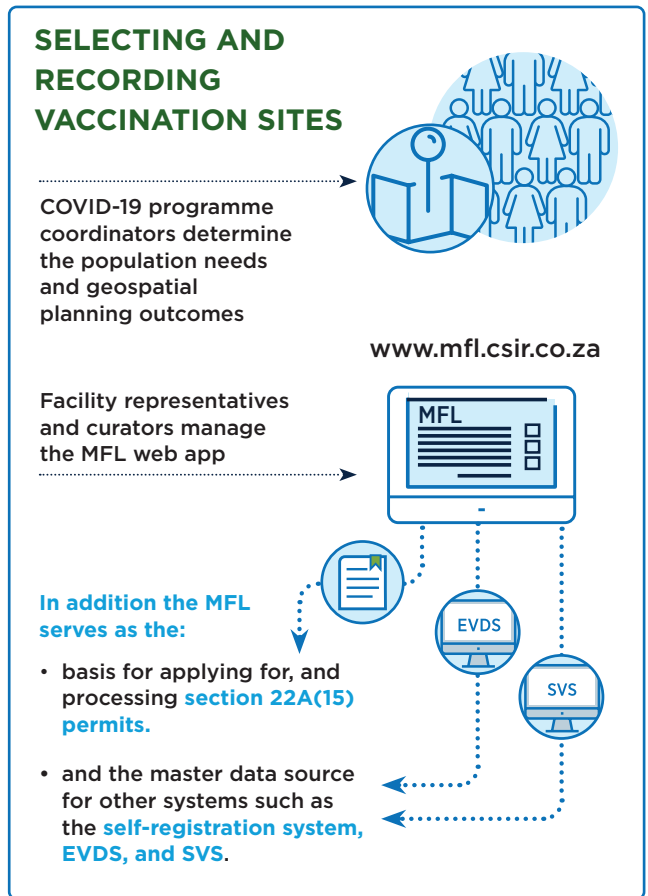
SELECTING AND RECORDING VACCINATION SITES

COVID-19 programme coordinators determine the population needs and geospatial planning outcomes

www.mfl.csir.co.za

Facility representatives and curators manage the MFL web app

MFL

In addition the MFL serves as the:

EVDS

SVS

• basis for applying for, and processing section 22A(15) permits.

• and the master data source for other systems such as the self-registration system, EVDS, and SVS.